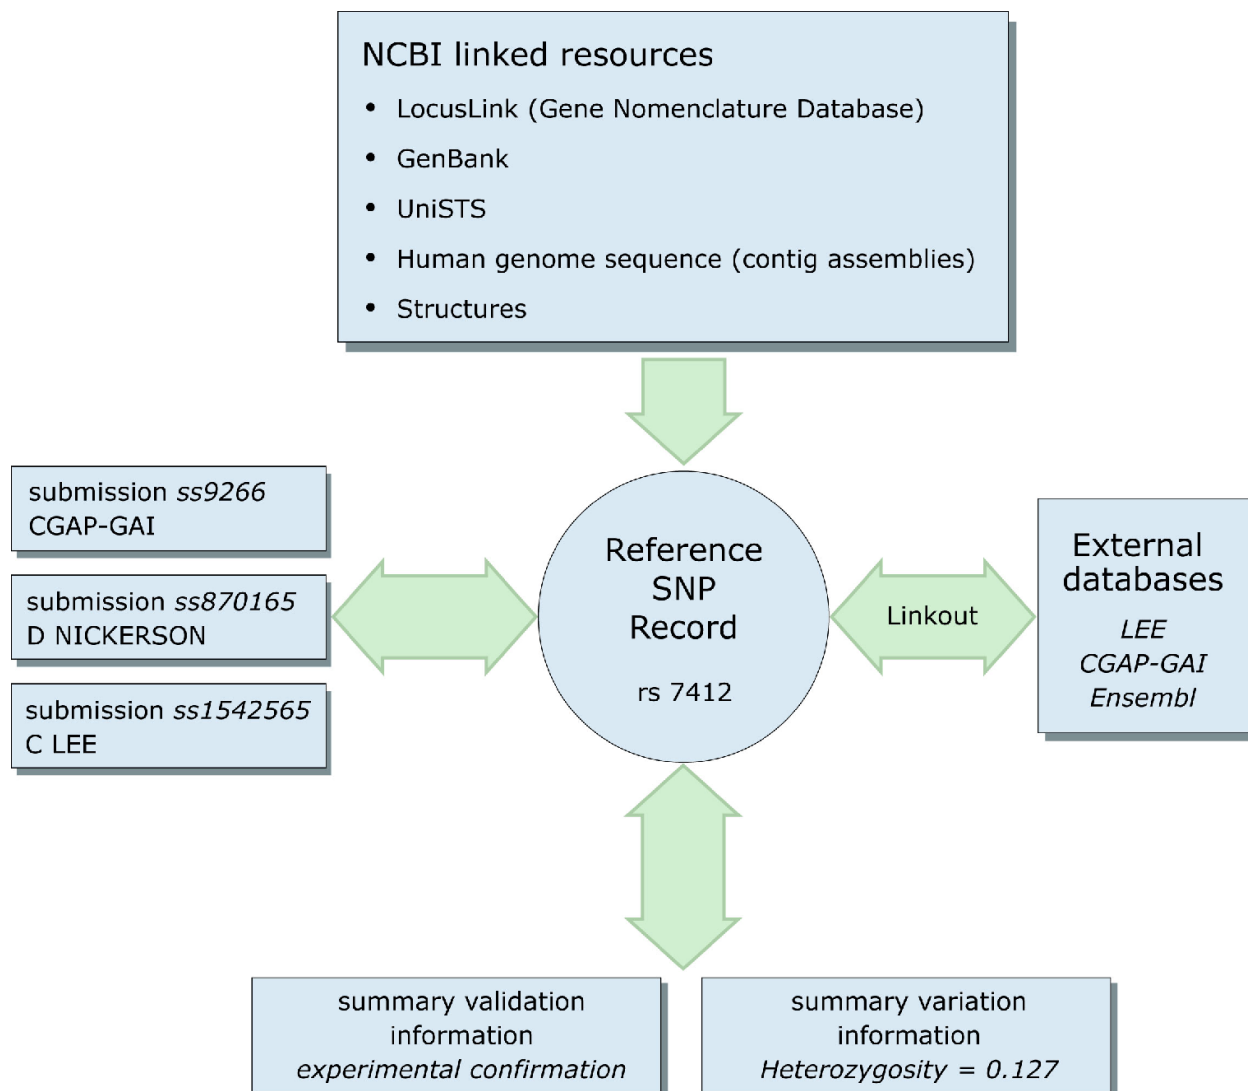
NCBI linked resources

- LocusLink (Gene Nomenclature Database)
- GenBank
- UniSTS
- Human genome sequence (contig assemblies)
- Structures

submission *ss9266*
CGAP-GAI

submission *ss870165*
D NICKERSON

submission *ss1542565*
C LEE

Reference SNP Record

rs 7412

Linkout

External databases

*LEE*
*CGAP-GAI*
*Ensembl*

summary validation information
*experimental confirmation*

summary variation information
*Heterozygosity = 0.127*